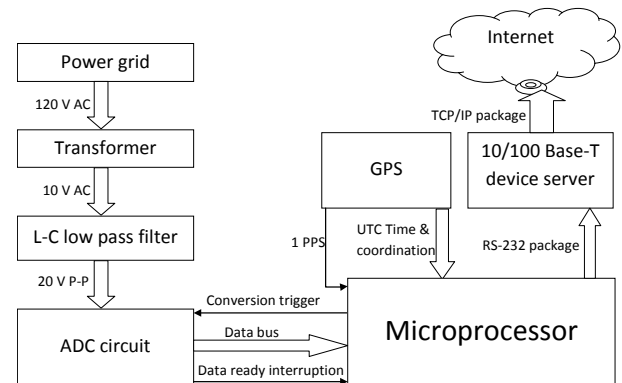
Internet

Power grid

120 V AC

Transformer

10 V AC

L-C low pass filter

20 V P-P

ADC circuit

TCP/IP package

GPS

10/100 Base-T device server

1 PPS

UTC Time & coordination

RS-232 package

Conversion trigger

Data bus

Data ready interruption

Microprocessor